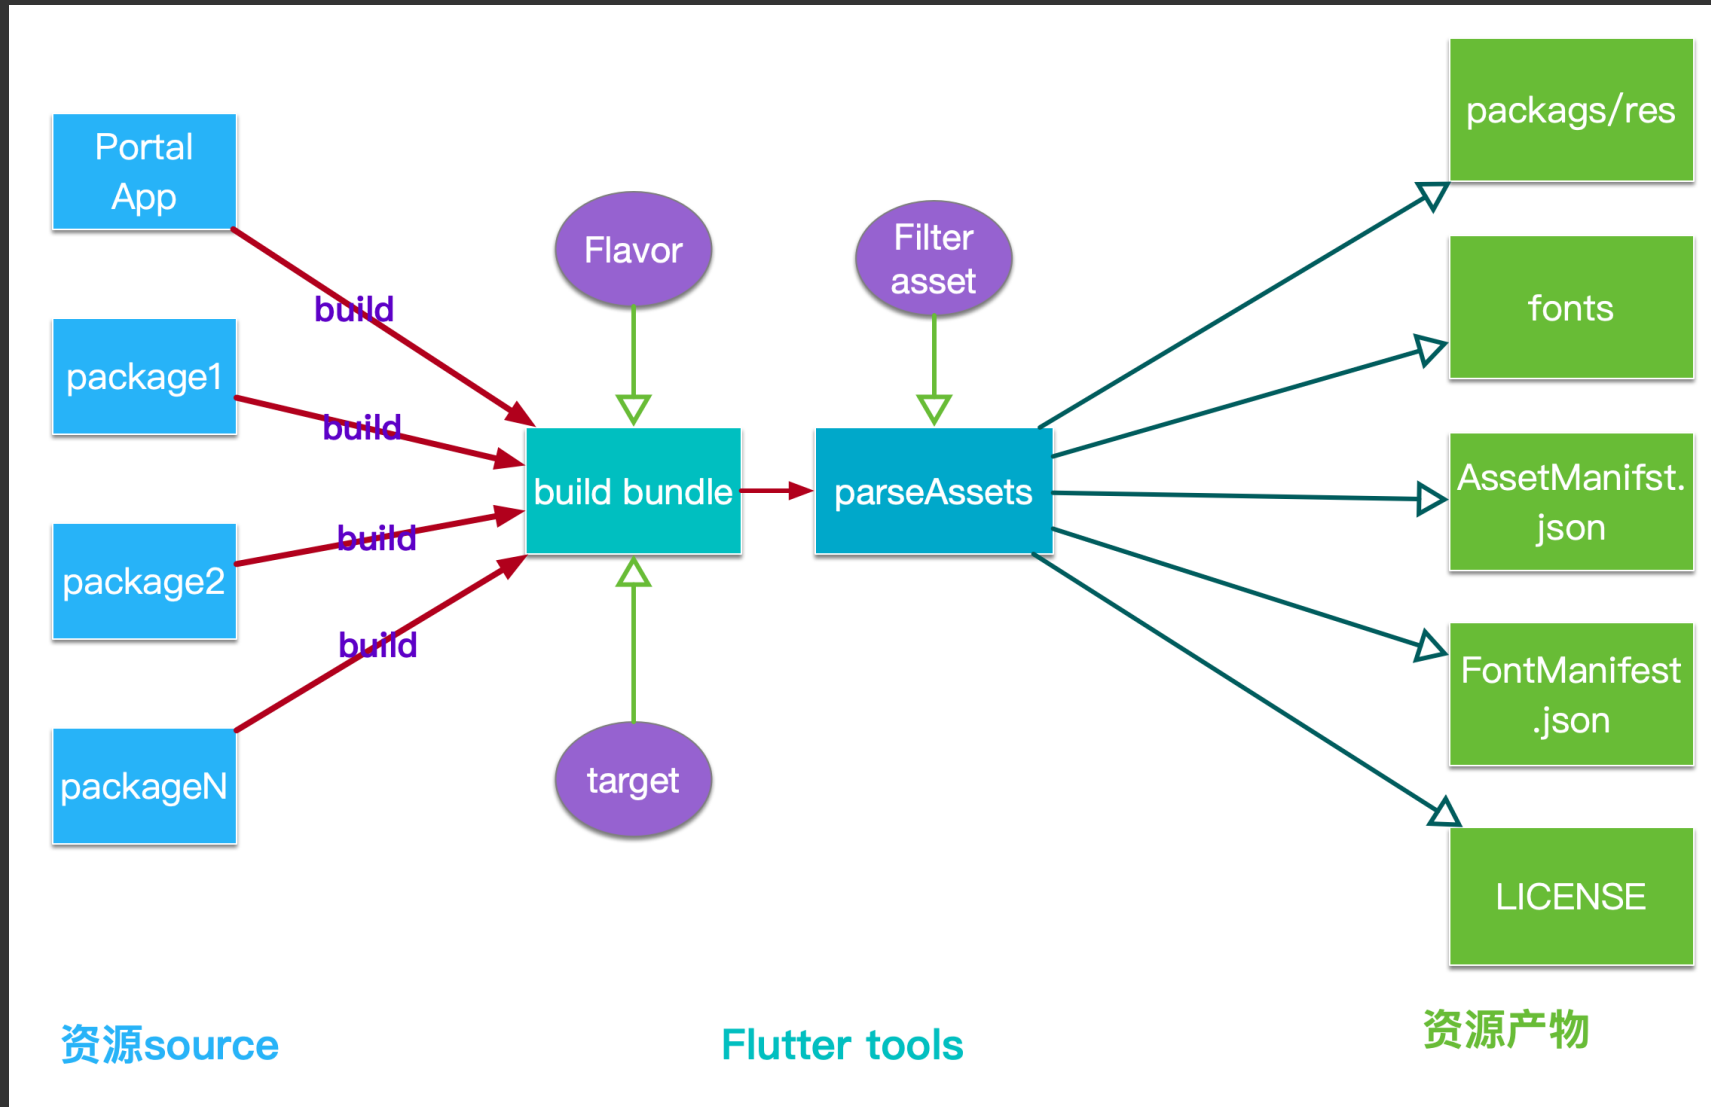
Portal App

package1

package2

packageN

build

build

build

build

Flavor

build bundle

target

Filter asset

parseAssets

packags/res

fonts

AssetManifst. json

FontManifest .json

LICENSE

资源source

Flutter tools

资源产物